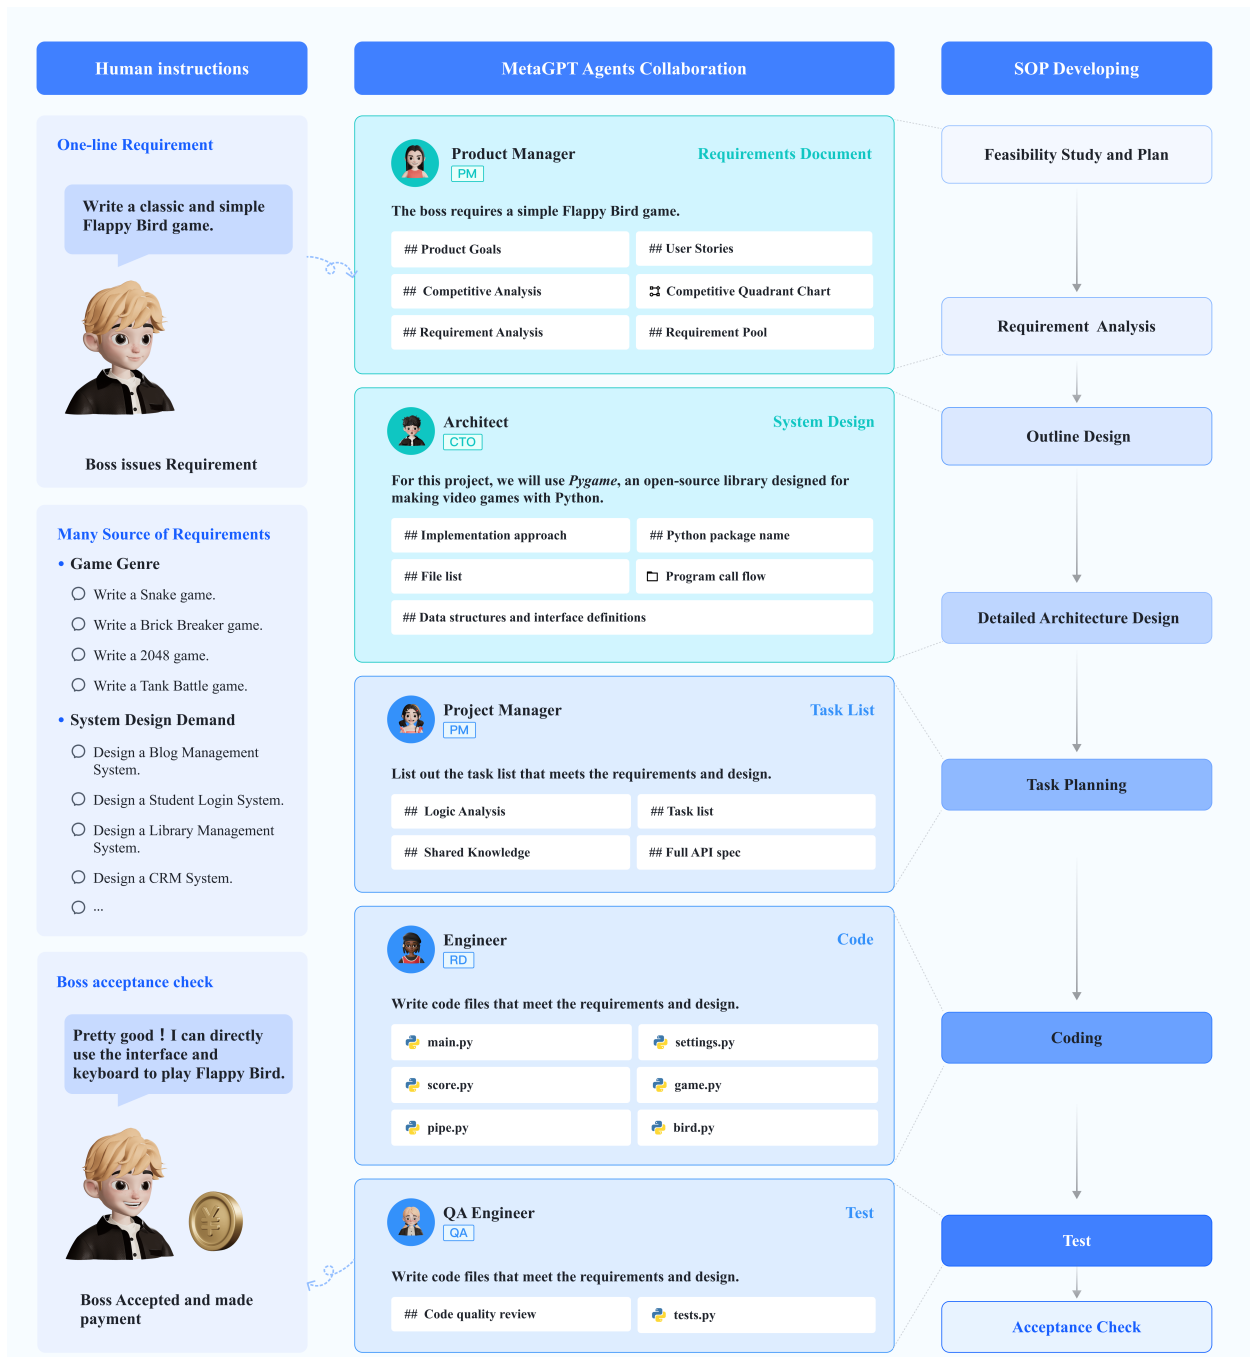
Human instructions

One-line Requirement

Write a classic and simple Flappy Bird game.

Boss issues Requirement

Many Source of Requirements

• Game Genre

Write a Snake game.

Write a Brick Breaker game.

Write a 2048 game.

Write a Tank Battle game.

• System Design Demand

Design a Blog Management System.

Design a Student Login System.

Design a Library Management System.

Design a CRM System.

...

Boss acceptance check

Pretty good！I can directly use the interface and keyboard to play Flappy Bird.

Boss Accepted and made payment

MetaGPT Agents Collaboration

Product Manager
PM
Requirements Document

The boss requires a simple Flappy Bird game.

| ## Product Goals | ## User Stories |
|---|---|
| ## Competitive Analysis | Competitive Quadrant Chart |
| ## Requirement Analysis | ## Requirement Pool |

Architect
CTO
System Design

For this project, we will use *Pygame*, an open-source library designed for making video games with Python.

| ## Implementation approach | ## Python package name |
|---|---|
| ## File list | Program call flow |
| ## Data structures and interface definitions | |

Project Manager
PM
Task List

List out the task list that meets the requirements and design.

| ## Logic Analysis | ## Task list |
|---|---|
| ## Shared Knowledge | ## Full API spec |

Engineer
RD
Code

Write code files that meet the requirements and design.

| main.py | settings.py |
|---|---|
| score.py | game.py |
| pipe.py | bird.py |

QA Engineer
QA
Test

Write code files that meet the requirements and design.

| ## Code quality review | tests.py |
|---|---|

SOP Developing

Feasibility Study and Plan

Requirement Analysis

Outline Design

Detailed Architecture Design

Task Planning

Coding

Test

Acceptance Check